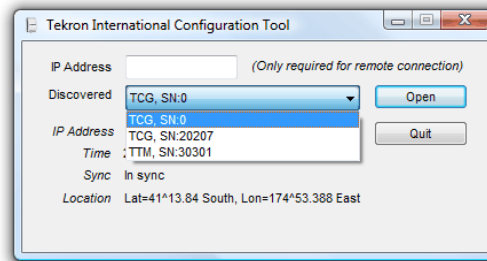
Tekron International Configuration Tool

IP Address (Only required for remote connection)

Discovered TCG, SN:0

TCG, SN:0
TCG, SN:20207
TTM, SN:30301

Open

IP Address

Quit

Time

Sync In sync

Location Lat=41^13.84 South, Lon=174^53.388 East